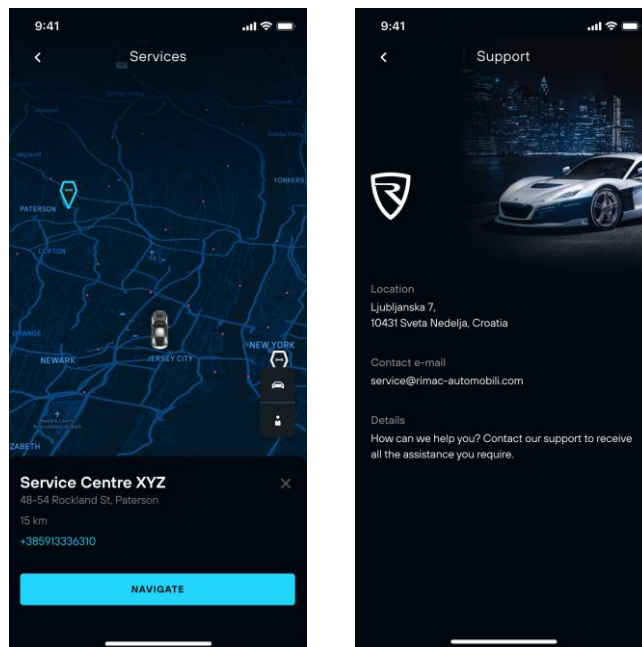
9:41

Services

PATERSON

CLIFTON

YONKERS

ORANGE

NEWARK

JERSEY CITY

NEW YORK

ZABETH

Service Centre XYZ

48-54 Rockland St, Paterson

15 km

+385913336310

NAVIGATE

9:41

Support

Location

Ljubljanska 7,
10431 Sveta Nedelja, Croatia

Contact e-mail

service@rimac-automobili.com

Details

How can we help you? Contact our support to receive all the assistance you require.